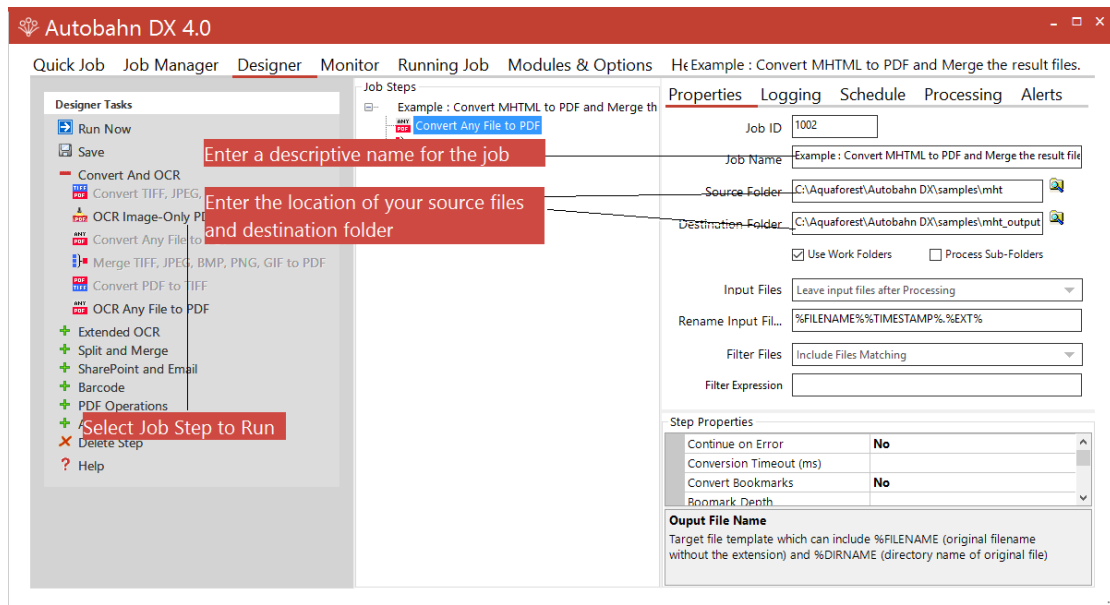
Autobahn DX 4.0

Quick Job Job Manager Designer Monitor Running Job Modules & Options He Example : Convert MHTML to PDF and Merge the result files.

Designer Tasks

Run Now

Save

Convert And OCR

Convert TIFF, JPEG,

OCR Image-Only PD

Convert Any File to

Merge TIFF, JPEG, BMP, PNG, GIF to PDF

Convert PDF to TIFF

OCR Any File to PDF

Extended OCR

Split and Merge

SharePoint and Email

Barcode

PDF Operations

Select Job Step to Run

Delete Step

Help

Job Steps

Example : Convert MHTML to PDF and Merge th

Convert Any File to PDF

Enter a descriptive name for the job

Enter the location of your source files and destination folder

Properties Logging Schedule Processing Alerts

Job ID 1002

Job Name Example : Convert MHTML to PDF and Merge the result file

Source Folder C:\Aquaforest\Autobahn DX\samples\mht

Destination Folder C:\Aquaforest\Autobahn DX\samples\mht_output

Use Work Folders Process Sub-Folders

Input Files Leave input files after Processing

Rename Input Fil... %FILENAME%%TIMESTAMP%.%EXT%

Filter Files Include Files Matching

Filter Expression

Step Properties

| Continue on Error | No |
|---|---|
| Conversion Timeout (ms) | |
| Convert Bookmarks | No |
| Boomark Depth | |

Ouput File Name

Target file template which can include %FILENAME (original filename without the extension) and %DIRNAME (directory name of original file)